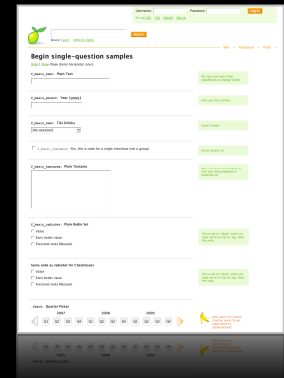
Username: Password: Log in

Begin single-question samples

f_basic_text : Plain Text

f_basic_select : Year (yyyy)

f_basic_time : Tile Entries

f_basic_checkbox Yes, this is code for a single checkbox (not a group)

f_basic_textarea : Plain Textarea

f_basic_radiolist : Plain Radio list

Value

Even better value

Everyone loves Marzipan

Same code as radiolist for Checkboxes

Value

Even better value

Everyone loves Marzipan

2007 2008 2009

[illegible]